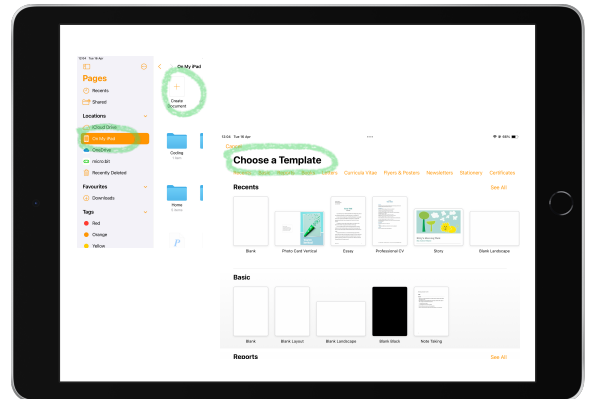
10:54 Tue 18 Apr

Pages

Recents

Shared

Locations

iCloud Drive

On My iPad

OneDrive

micro:bit

Recently Deleted

Favourites

Downloads

Tags

Red

Orange

Yellow

On My iPad

Create Document

Cycling

Home

10:54 Tue 18 Apr

Cancel

Choose a Template

Recents

See All

Blank

Photo Card Vertical

Essay

Professional CV

Story

Blank Landscape

Basic

Blank

Blank Layout

Blank Landscape

Blank Black

Note Taking

Reports

See All